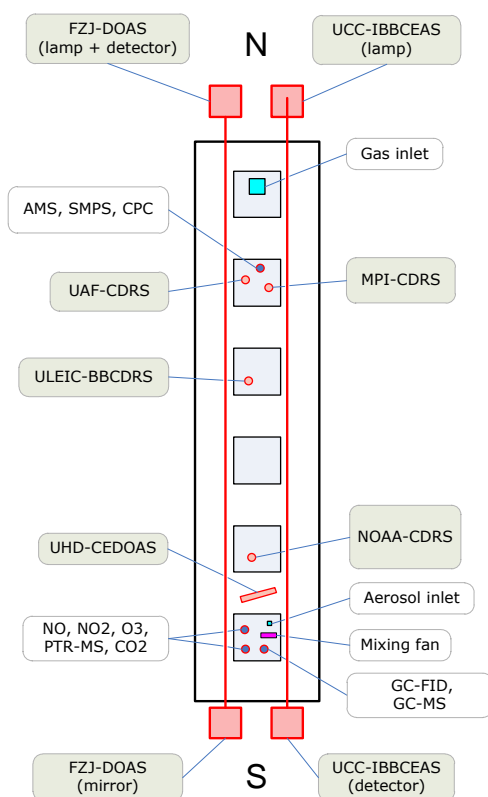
FZJ-DOAS (lamp + detector)

N

UCC-IBBCEAS (lamp)

Gas inlet

AMS, SMPS, CPC

UAF-CDRS

MPI-CDRS

ULEIC-BBCDRS

UHD-CEDOAS

NOAA-CDRS

Aerosol inlet

NO, NO2, O3, PTR-MS, CO2

Mixing fan

GC-FID, GC-MS

FZJ-DOAS (mirror)

S

UCC-IBBCEAS (detector)